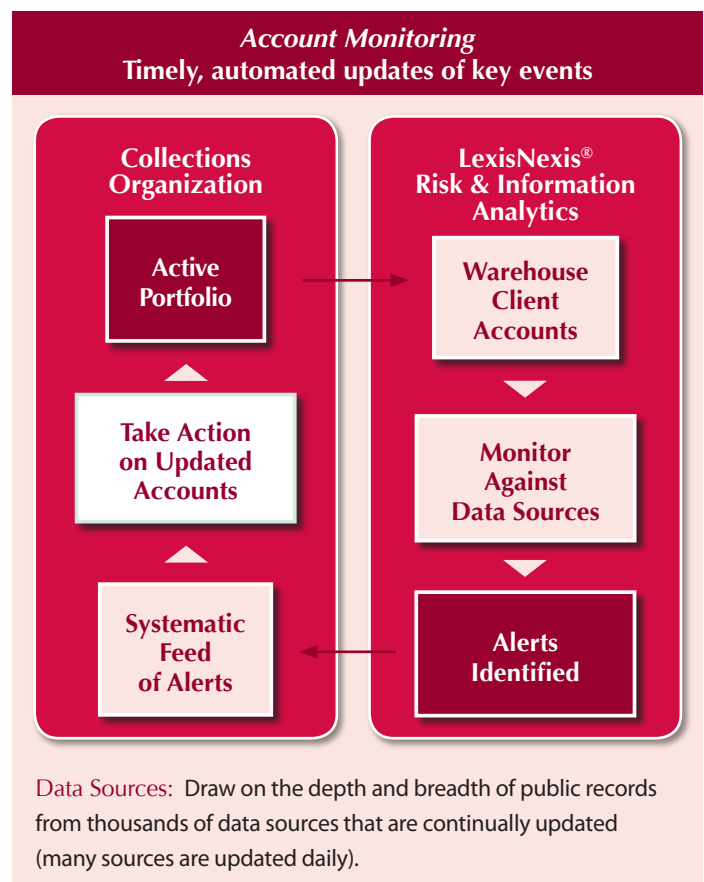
Account Monitoring
Timely, automated updates of key events

Collections Organization

Active Portfolio

Take Action on Updated Accounts

Systematic Feed of Alerts

LexisNexis® Risk & Information Analytics

Warehouse Client Accounts

Monitor Against Data Sources

Alerts Identified

Data Sources: Draw on the depth and breadth of public records from thousands of data sources that are continually updated (many sources are updated daily).